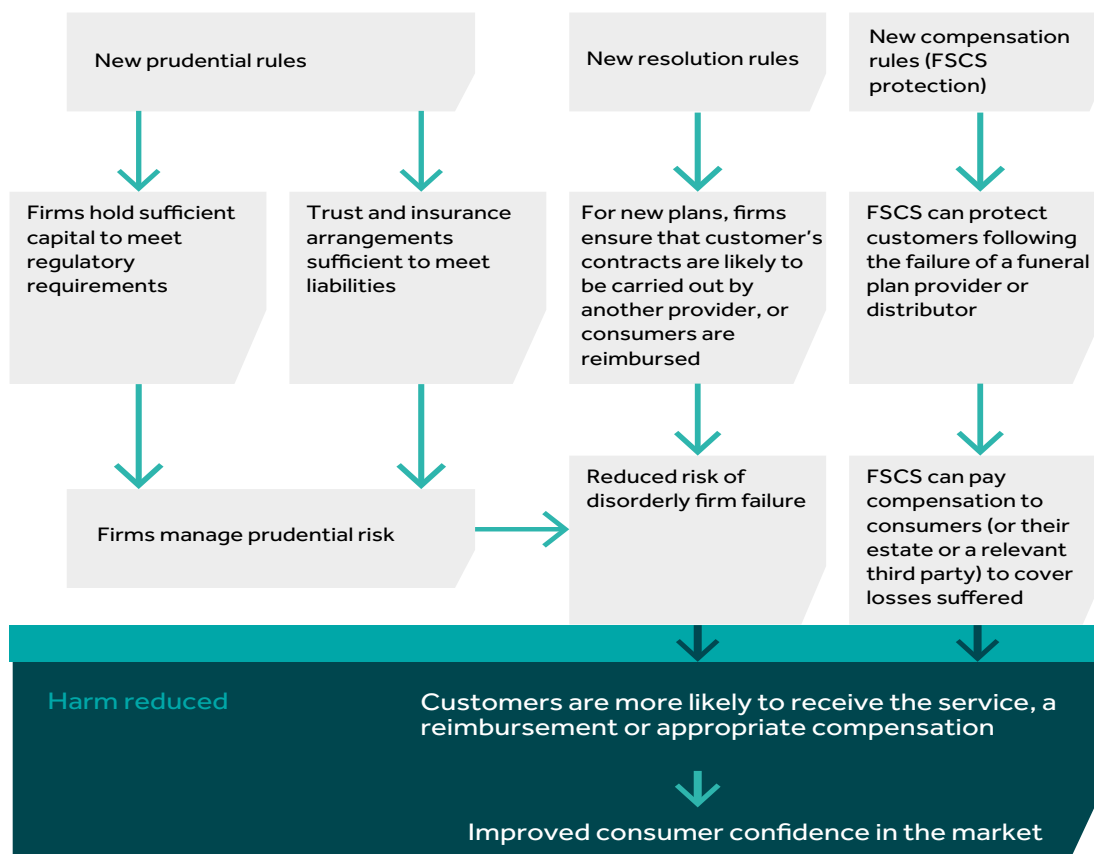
New prudential rules

New resolution rules

New compensation rules (FSCS protection)

Firms hold sufficient capital to meet regulatory requirements

Trust and insurance arrangements sufficient to meet liabilities

For new plans, firms ensure that customer's contracts are likely to be carried out by another provider, or consumers are reimbursed

FSCS can protect customers following the failure of a funeral plan provider or distributor

Firms manage prudential risk

Reduced risk of disorderly firm failure

FSCS can pay compensation to consumers (or their estate or a relevant third party) to cover losses suffered

Harm reduced

Customers are more likely to receive the service, a reimbursement or appropriate compensation

Improved consumer confidence in the market